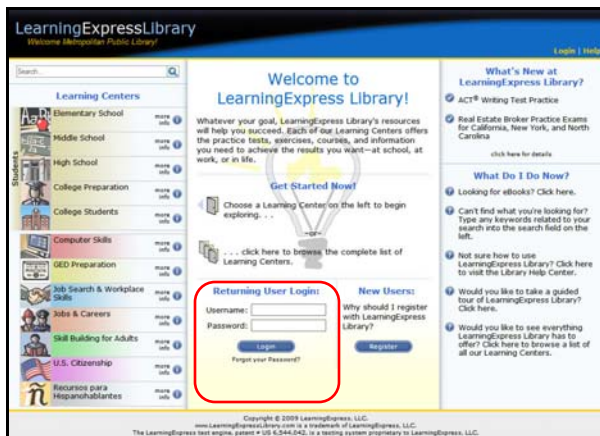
LearningExpressLibrary
Welcome Metropolitan Public Library!

Login | Help

Search

Learning Centers

Students

Elementary School more info
Middle School more info
High School more info
College Preparation more info
College Students more info
Computer Skills more info
GED Preparation more info
Job Search & Workplace Skills more info
Jobs & Careers more info
Skill Building for Adults more info
U.S. Citizenship more info
Recursos para Hispanohablantes more info

Welcome to LearningExpress Library!

Whatever your goal, LearningExpress Library's resources will help you succeed. Each of our Learning Centers offers the practice tests, exercises, courses, and information you need to achieve the results you want—at school, at work, or in life.

Get Started Now!

Choose a Learning Center on the left to begin exploring. . .

—or—

. . . click here to browse the complete list of Learning Centers.

Returning User Login:

Username:
Password:

Login

Forgot your Password?

New Users:

Why should I register with LearningExpress Library?

Register

What's New at LearningExpress Library?

ACT® Writing Test Practice

Real Estate Broker Practice Exams for California, New York, and North Carolina

click here for details

What Do I Do Now?

Looking for eBooks? Click here.

Can't find what you're looking for? Type any keywords related to your search into the search field on the left.

Not sure how to use LearningExpress Library? Click here to visit the Library Help Center.

Would you like to take a guided tour of LearningExpress Library? Click here.

Would you like to see everything LearningExpress Library has to offer? Click here to browse a list of all our Learning Centers.

Copyright © 2009 LearningExpress, LLC.
www.LearningExpressLibrary.com is a trademark of LearningExpress, LLC.
The LearningExpress test engine, patent # US 6,544,042, is a testing system proprietary to LearningExpress, LLC.